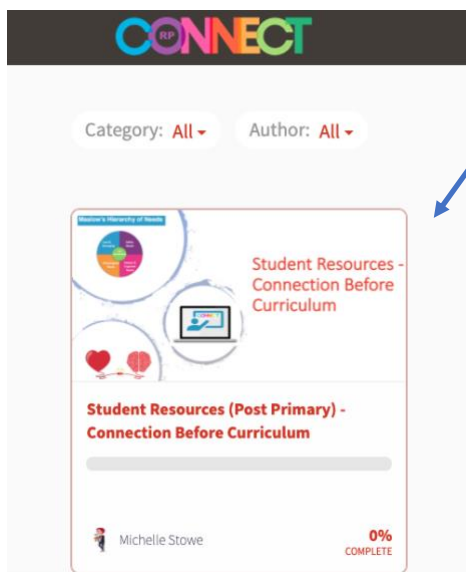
CONNECT RP

Category: All ▾ Author: All ▾

Maslow's Hierarchy of Needs

Student Resources - Connection Before Curriculum

Student Resources (Post Primary) - Connection Before Curriculum

Michelle Stowe

0%
COMPLETE